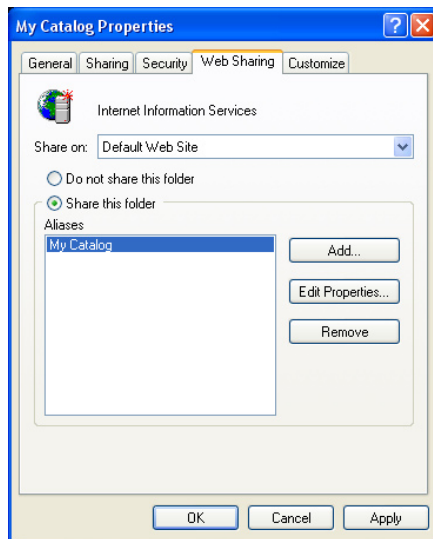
My Catalog Properties

General
Sharing
Security
Web Sharing
Customize

Internet Information Services

Share on: Default Web Site

Do not share this folder

Share this folder

Aliases

My Catalog

Add...

Edit Properties...

Remove

OK
Cancel
Apply